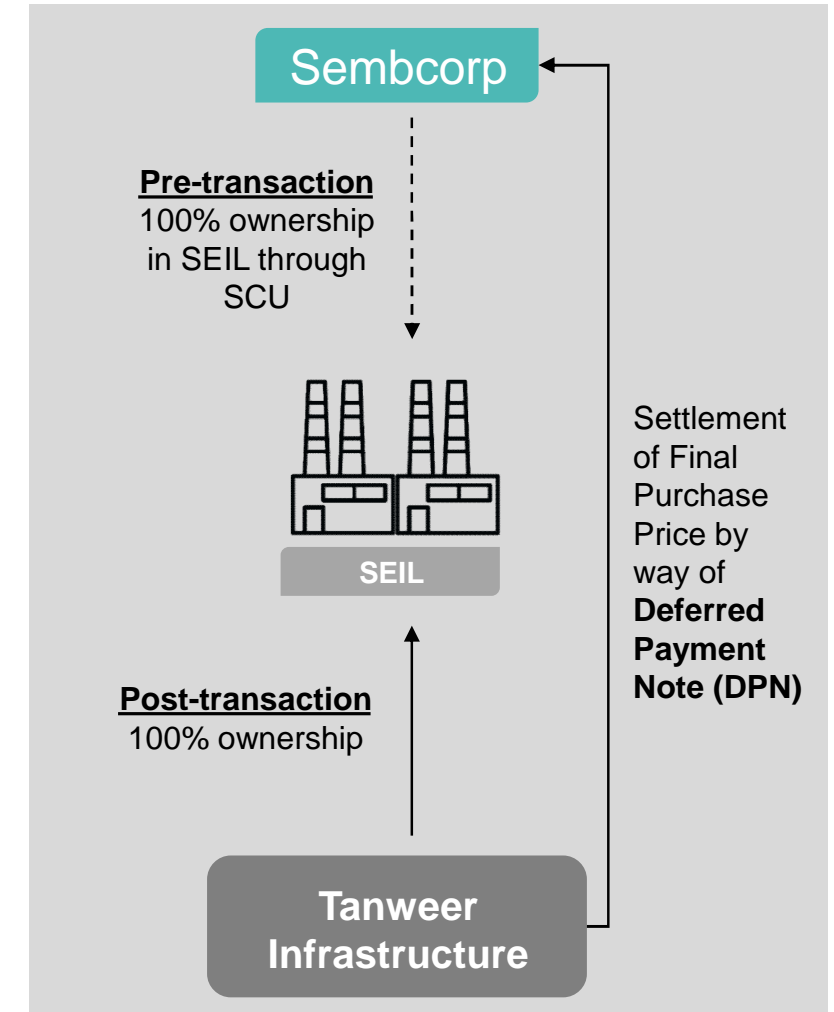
Sembcorp

**Pre-transaction**
100% ownership in SEIL through SCU

SEIL

**Post-transaction**
100% ownership

Tanweer Infrastructure

Settlement of Final Purchase Price by way of **Deferred Payment Note (DPN)**